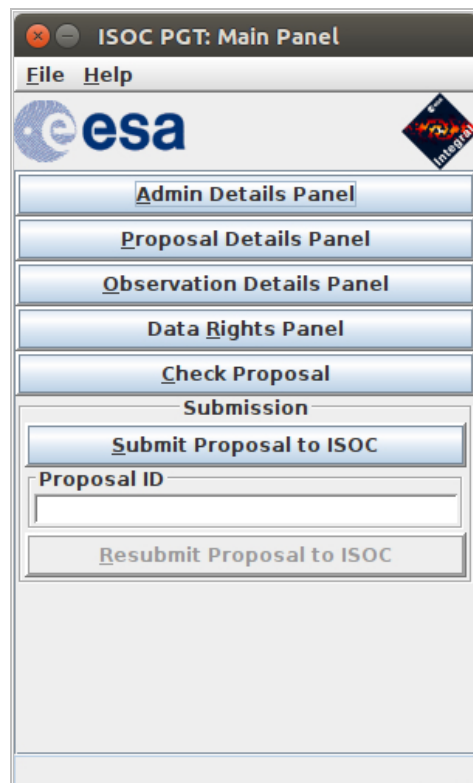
ISOC PGT: Main Panel

File Help

esa

integral

Admin Details Panel

Proposal Details Panel

Observation Details Panel

Data Rights Panel

Check Proposal

Submission

Submit Proposal to ISOC

Proposal ID

Resubmit Proposal to ISOC